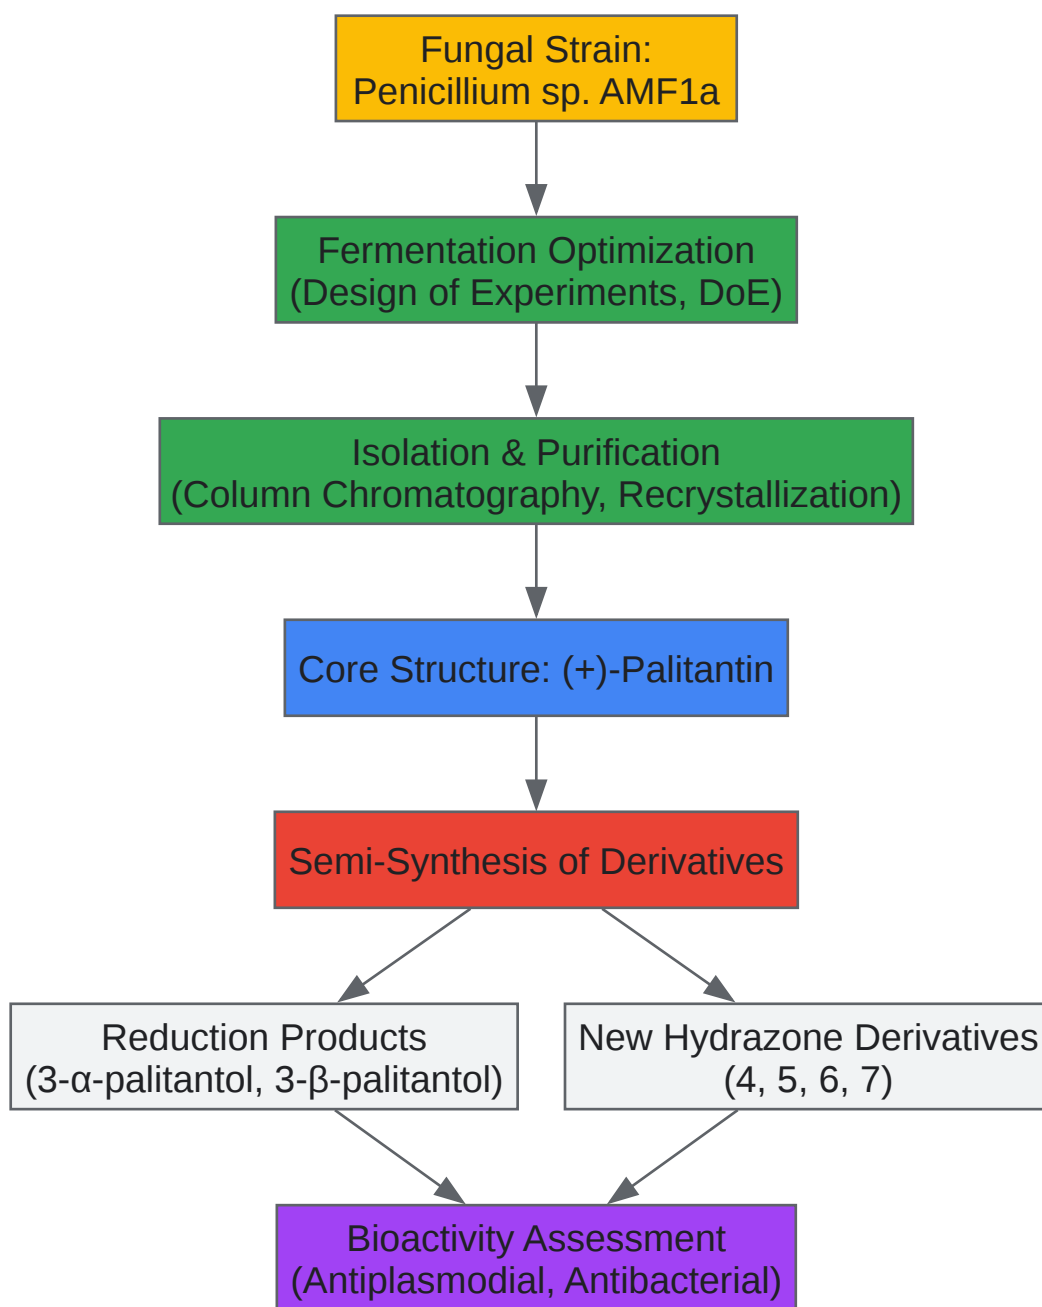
Fungal Strain:
Penicillium sp. AMF1a

Fermentation Optimization
(Design of Experiments, DoE)

Isolation & Purification
(Column Chromatography, Recrystallization)

Core Structure: (+)-Palitantin

Semi-Synthesis of Derivatives

Reduction Products
(3-α-palitantol, 3-β-palitantol)

New Hydrazone Derivatives
(4, 5, 6, 7)

Bioactivity Assessment
(Antiplasmodial, Antibacterial)